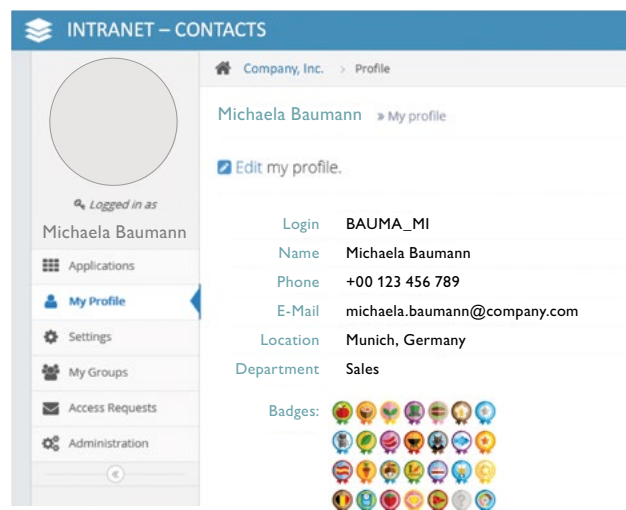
INTRANET – CONTACTS

Logged in as
Michaela Baumann

Applications
My Profile
Settings
My Groups
Access Requests
Administration

Company, Inc. > Profile

Michaela Baumann » My profile

Edit my profile.

| | |
|---|---|
| Login | BAUMA_MI |
| Name | Michaela Baumann |
| Phone | +00 123 456 789 |
| E-Mail | michaela.baumann@company.com |
| Location | Munich, Germany |
| Department | Sales |

Badges: